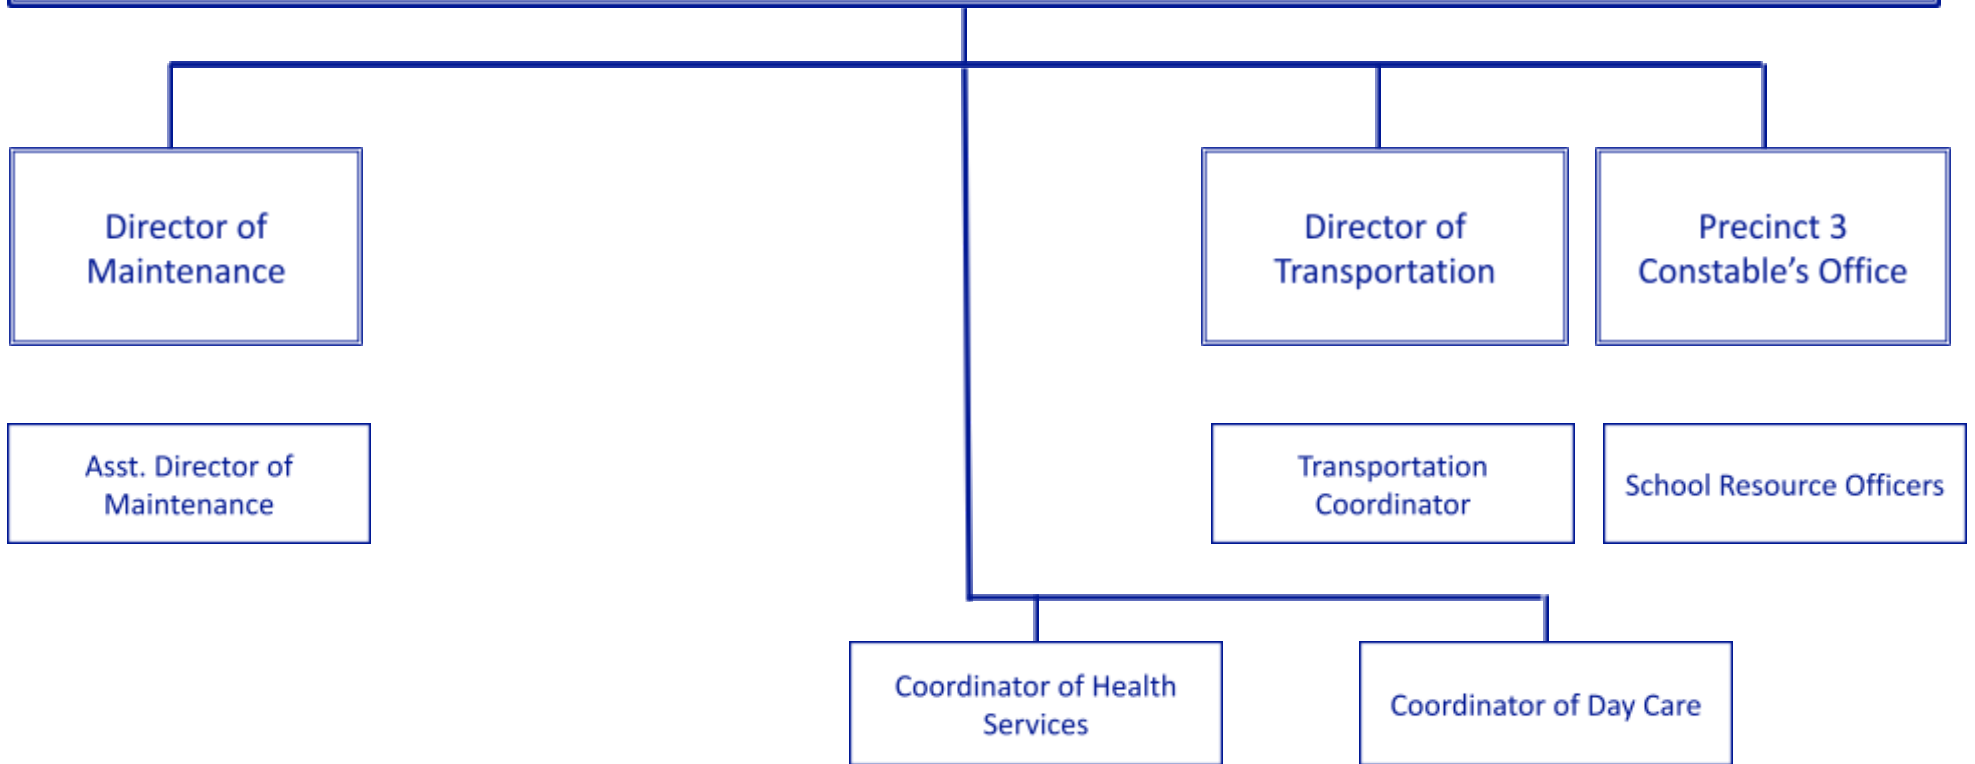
Director of Maintenance

Director of Transportation

Precinct 3 Constable's Office

Asst. Director of Maintenance

Transportation Coordinator

School Resource Officers

Coordinator of Health Services

Coordinator of Day Care